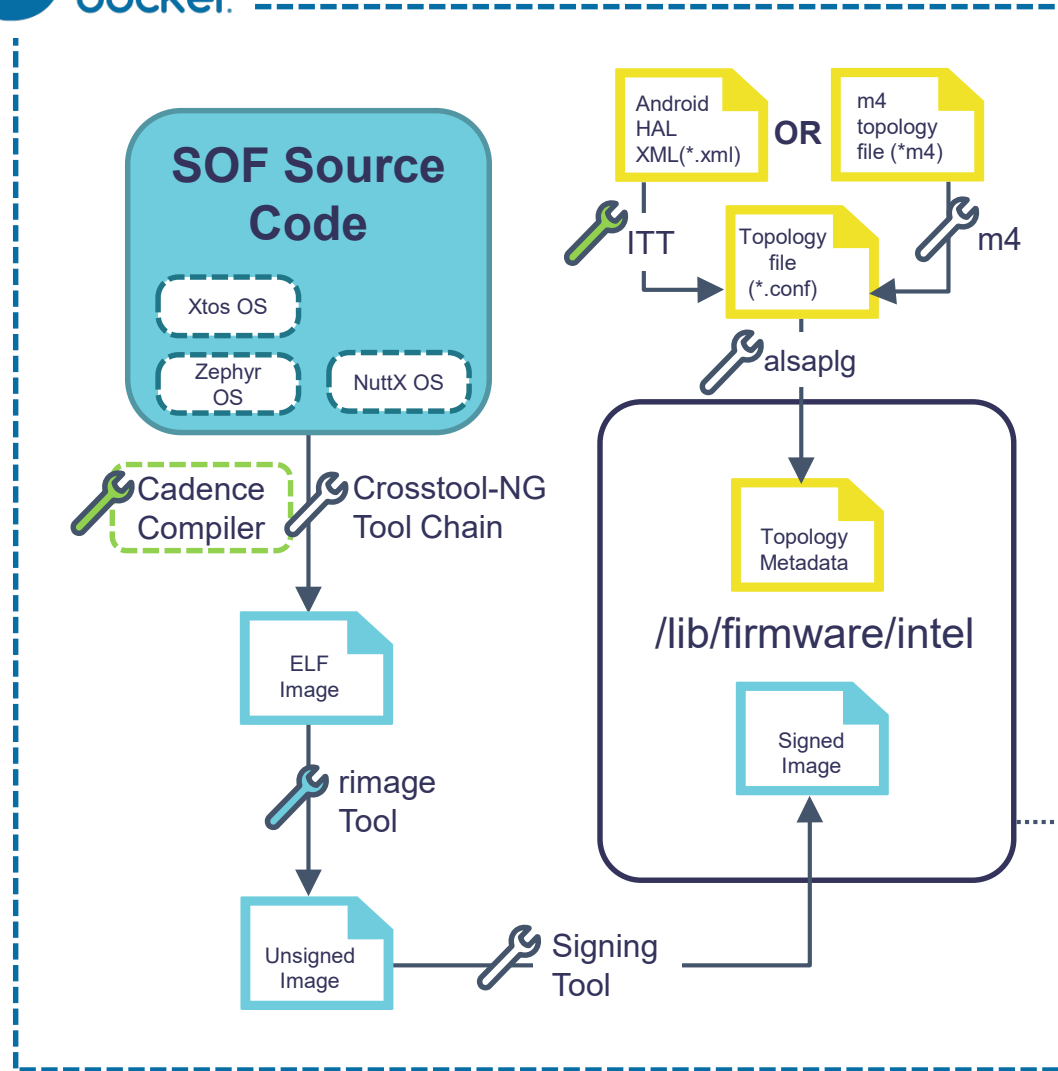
docker

SOF Source Code

Xtos OS

Zephyr OS

NuttX OS

Cadence Compiler

Crosstool-NG Tool Chain

ELF Image

rimage Tool

Unsigned Image

Signing Tool

Android HAL XML(*.xml)

OR

m4 topology file (*m4)

ITT

Topology file (*.conf)

m4

alsaplg

Topology Metadata

/lib/firmware/intel

Signed Image